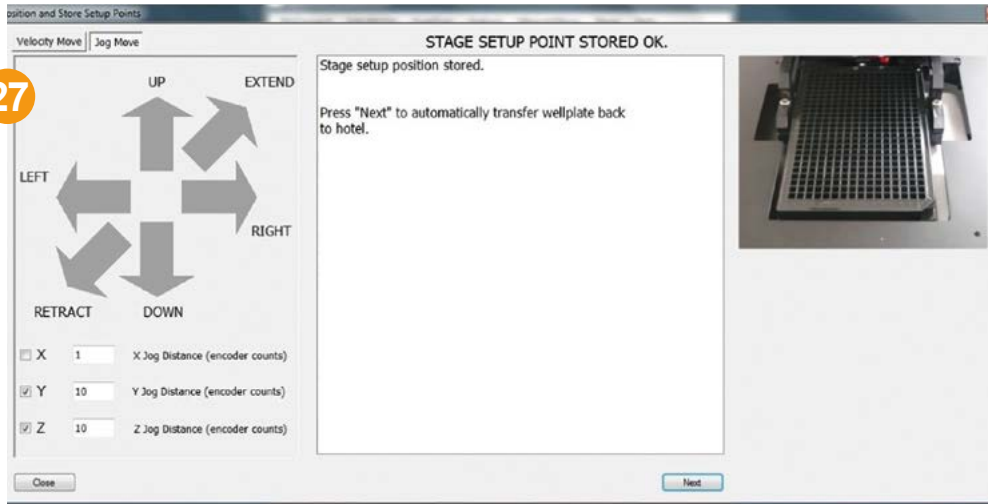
osition and Store Setup Points

Velocity Move | Jog Move

27

UP
EXTEND
LEFT
RIGHT
RETRACT
DOWN

X 1 X Jog Distance (encoder counts)
Y 10 Y Jog Distance (encoder counts)
Z 10 Z Jog Distance (encoder counts)

STAGE SETUP POINT STORED OK.

Stage setup position stored.

Press "Next" to automatically transfer wellplate back to hotel.

Close

Next